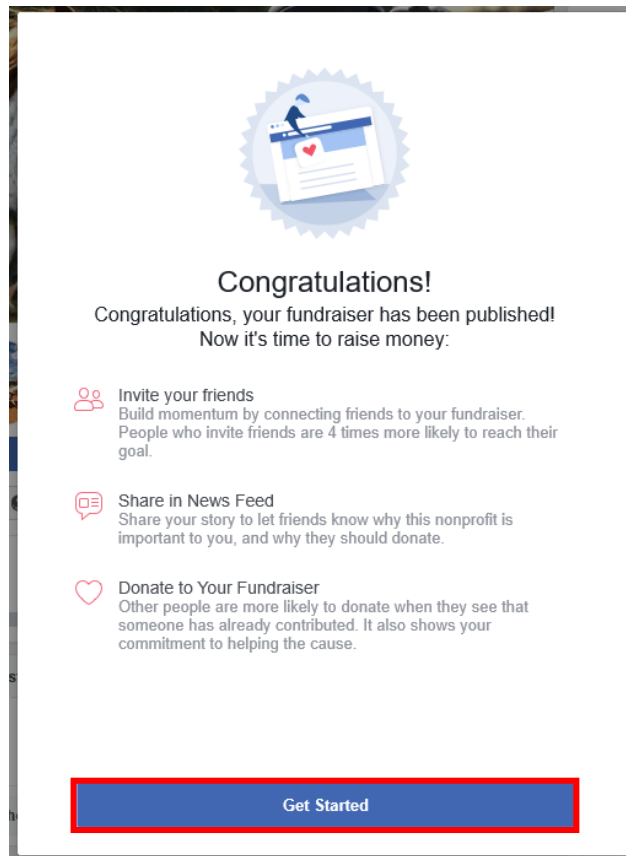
Congratulations!

Congratulations, your fundraiser has been published! Now it's time to raise money:

Invite your friends
Build momentum by connecting friends to your fundraiser. People who invite friends are 4 times more likely to reach their goal.

Share in News Feed
Share your story to let friends know why this nonprofit is important to you, and why they should donate.

Donate to Your Fundraiser
Other people are more likely to donate when they see that someone has already contributed. It also shows your commitment to helping the cause.

Get Started